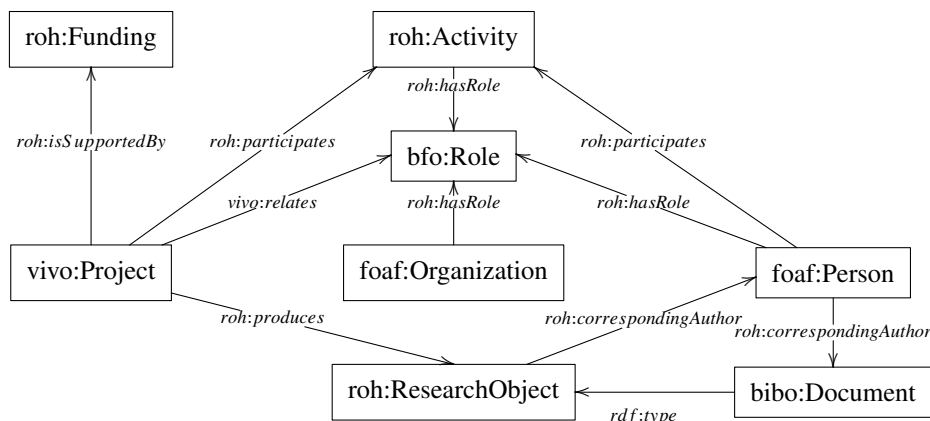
roh:Funding

roh:Activity

roh:hasRole

roh:isSupportedBy

roh:participates

bfo:Role

roh:participates

vivo:relates

roh:hasRole

roh:hasRole

vivo:Project

foaf:Organization

foaf:Person

roh:produces

roh:correspondingAuthor

roh:correspondingAuthor

roh:ResearchObject

bibo:Document

rdf:type